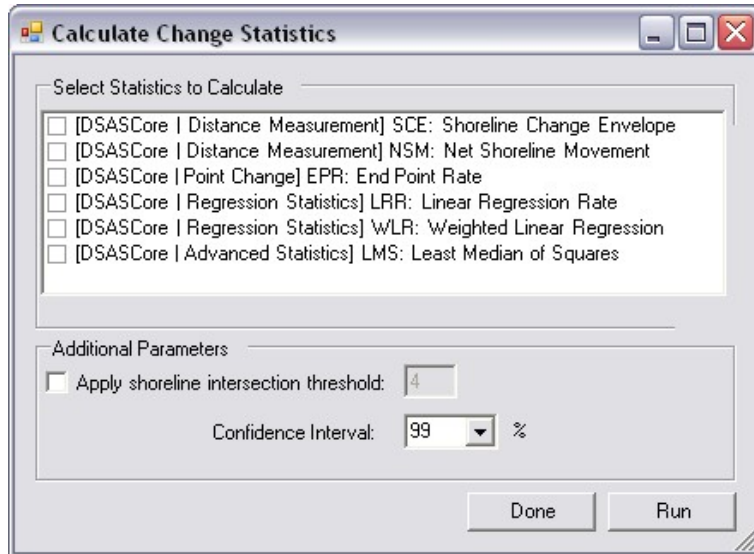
Calculate Change Statistics

Select Statistics to Calculate

[DSASCore | Distance Measurement] SCE: Shoreline Change Envelope
[DSASCore | Distance Measurement] NSM: Net Shoreline Movement
[DSASCore | Point Change] EPR: End Point Rate
[DSASCore | Regression Statistics] LRR: Linear Regression Rate
[DSASCore | Regression Statistics] WLR: Weighted Linear Regression
[DSASCore | Advanced Statistics] LMS: Least Median of Squares

Additional Parameters

Apply shoreline intersection threshold: 4

Confidence Interval: 99 %

Done Run